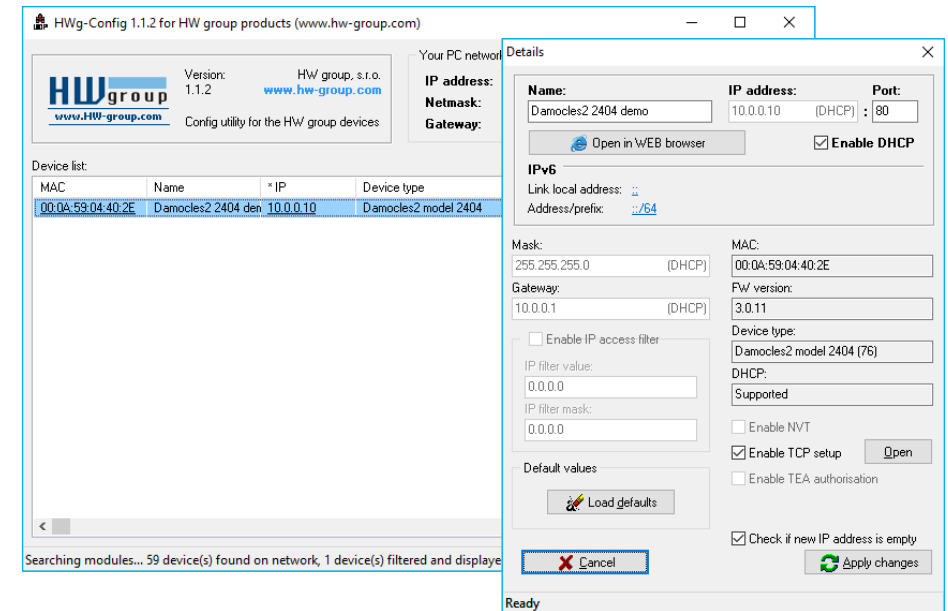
HWg-Config 1.1.2 for HW group products (www.hw-group.com)

HW group
www.HW-group.com

Version: 1.1.2

HW group, s.r.o.
www.hw-group.com

Config utility for the HW group devices

Your PC network
IP address:
Netmask:
Gateway:

Device list:

| MAC | Name | * IP | Device type |
|---|---|---|---|
| 00:0A:59:04:40:2E | Damocles2 2404 den | 10.0.0.10 | Damocles2 model 2404 |

Searching modules... 59 device(s) found on network, 1 device(s) filtered and displaye

Details

Name:
Damocles2 2404 demo
IP address:
10.0.0.10 (DHCP)
Port:
80

Open in WEB browser
Enable DHCP

IPv6
Link local address: ::
Address/prefix: ::/64

Mask:
255.255.255.0 (DHCP)
Gateway:
10.0.0.1 (DHCP)

Enable IP access filter
IP filter value:
0.0.0.0
IP filter mask:
0.0.0.0

Default values
Load defaults

MAC:
00:0A:59:04:40:2E
FW version:
3.0.11
Device type:
Damocles2 model 2404 (76)
DHCP:
Supported

Enable NVT
Enable TCP setup
Open
Enable TEA authorisation

Check if new IP address is empty

Cancel
Apply changes

Ready